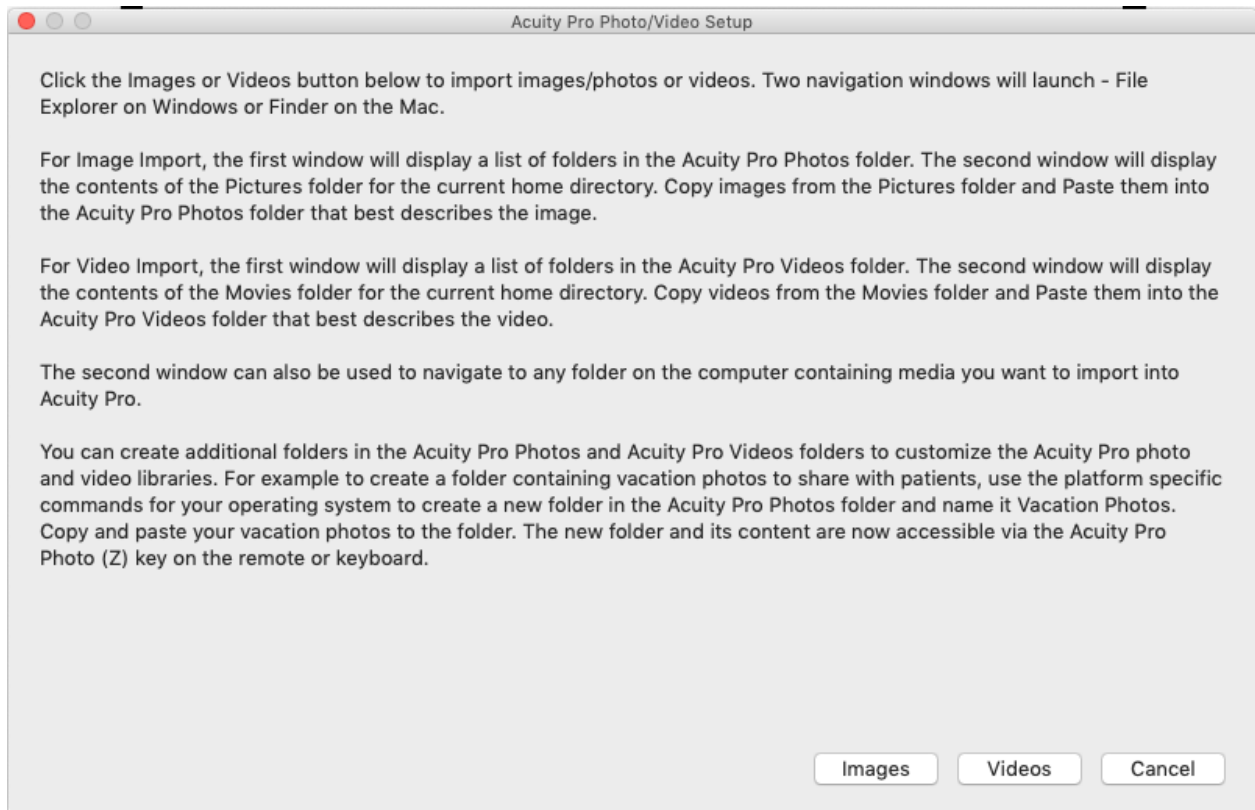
Acuity Pro Photo/Video Setup

Click the Images or Videos button below to import images/photos or videos. Two navigation windows will launch - File Explorer on Windows or Finder on the Mac.

For Image Import, the first window will display a list of folders in the Acuity Pro Photos folder. The second window will display the contents of the Pictures folder for the current home directory. Copy images from the Pictures folder and Paste them into the Acuity Pro Photos folder that best describes the image.

For Video Import, the first window will display a list of folders in the Acuity Pro Videos folder. The second window will display the contents of the Movies folder for the current home directory. Copy videos from the Movies folder and Paste them into the Acuity Pro Videos folder that best describes the video.

The second window can also be used to navigate to any folder on the computer containing media you want to import into Acuity Pro.

You can create additional folders in the Acuity Pro Photos and Acuity Pro Videos folders to customize the Acuity Pro photo and video libraries. For example to create a folder containing vacation photos to share with patients, use the platform specific commands for your operating system to create a new folder in the Acuity Pro Photos folder and name it Vacation Photos. Copy and paste your vacation photos to the folder. The new folder and its content are now accessible via the Acuity Pro Photo (Z) key on the remote or keyboard.

Images Videos Cancel